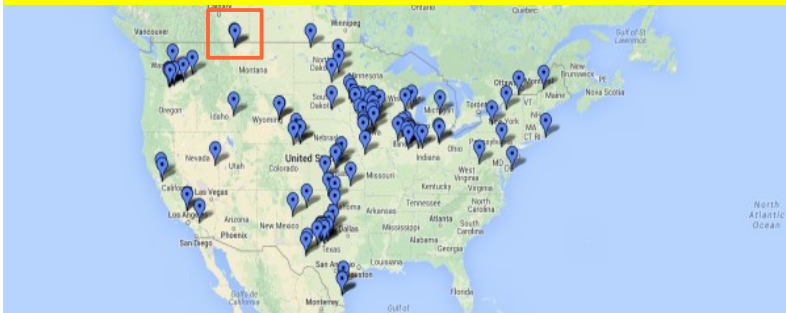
Winnipeg
Quebec
Gulf of St. Lawrence
Vancouver
Calgary
Montana
North Dakota
Minnesota
Ottawa
New Brunswick
Nova Scotia
Oregon
Idaho
Wyoming
South Dakota
Michigan
VT
Maine
Nebraska
New York
MA
CT
United States
Nevada
Utah
Colorado
Illinois
Indiana
Ohio
Missouri
West Virginia
MD
DE
Kentucky
Virginia
California
Las Vegas
Tennessee
North Carolina
Arkansas
South Carolina
Los Angeles
Arizona
New Mexico
Phoenix
Alabama
Georgia
San Diego
Texas
San Antonio
Houston
Gulf of California
Monterrey
Gulf
North Atlantic Ocean